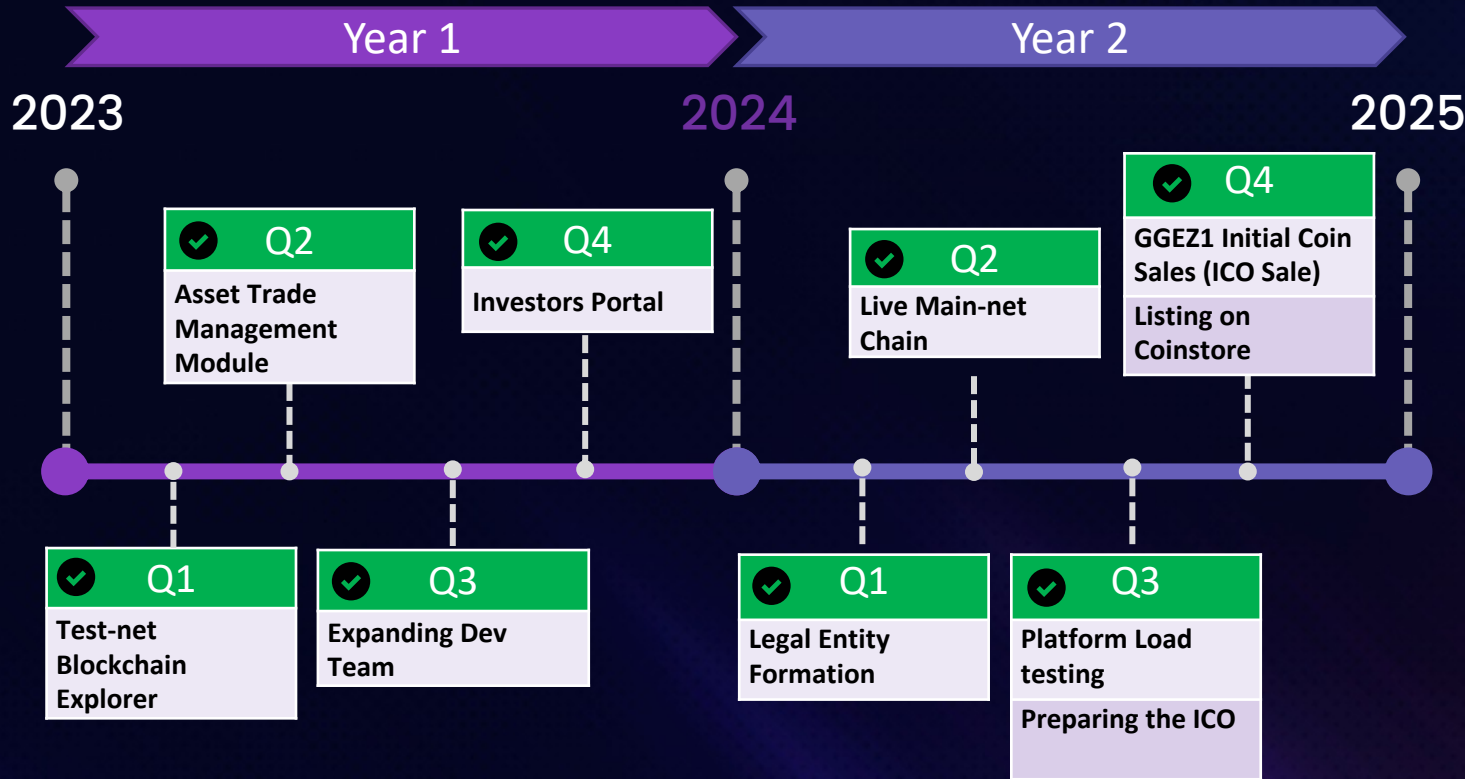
Year 1

Year 2

2023

2024

2025

Q1
Test-net Blockchain Explorer

Q2
Asset Trade Management Module

Q3
Expanding Dev Team

Q4
Investors Portal

Q1
Legal Entity Formation

Q2
Live Main-net Chain

Q3
Platform Load testing

Preparing the ICO

Q4
GGEZ1 Initial Coin Sales (ICO Sale)

Listing on Coinstore